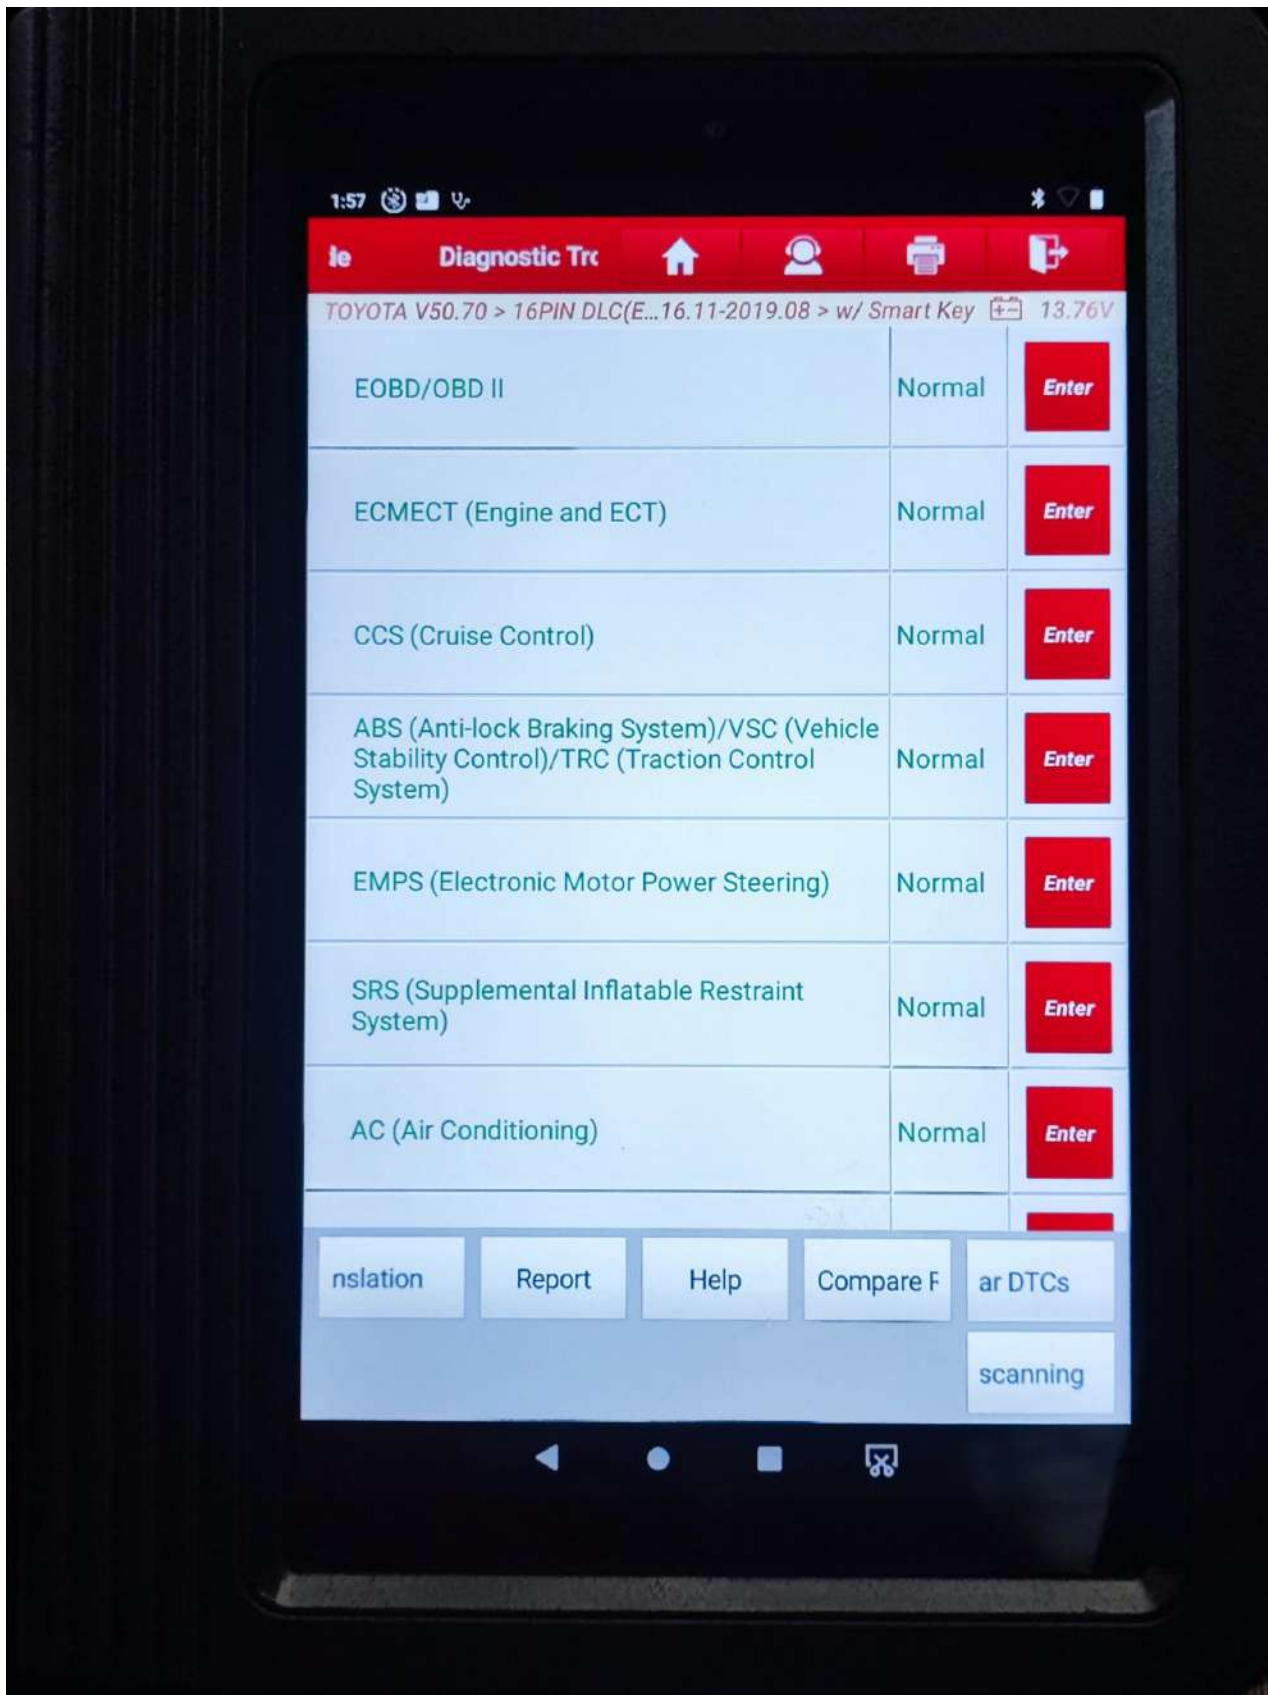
1:57

le Diagnostic Trc

TOYOTA V50.70 > 16PIN DLC(E...16.11-2019.08 > w/ Smart Key 13.76V

| | | |
|---|---|---|
| EOBD/OBD II | Normal | Enter |
| ECMECT (Engine and ECT) | Normal | Enter |
| CCS (Cruise Control) | Normal | Enter |
| ABS (Anti-lock Braking System)/VSC (Vehicle Stability Control)/TRC (Traction Control System) | Normal | Enter |
| EMPS (Electronic Motor Power Steering) | Normal | Enter |
| SRS (Supplemental Inflatable Restraint System) | Normal | Enter |
| AC (Air Conditioning) | Normal | Enter |

nslation Report Help Compare F ar DTCs

scanning